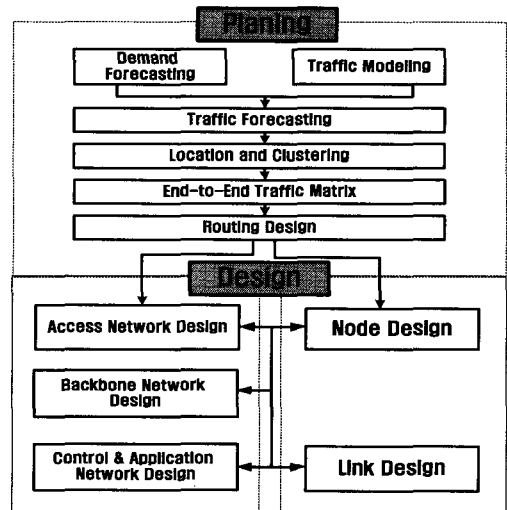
Planing

Demand Forecasting

Traffic Modeling

Traffic Forecasting

Location and Clustering

End-to-End Traffic Matrix

Routing Design

Design

Access Network Design

Node Design

Backbone Network Design

Control & Application Network Design

Link Design